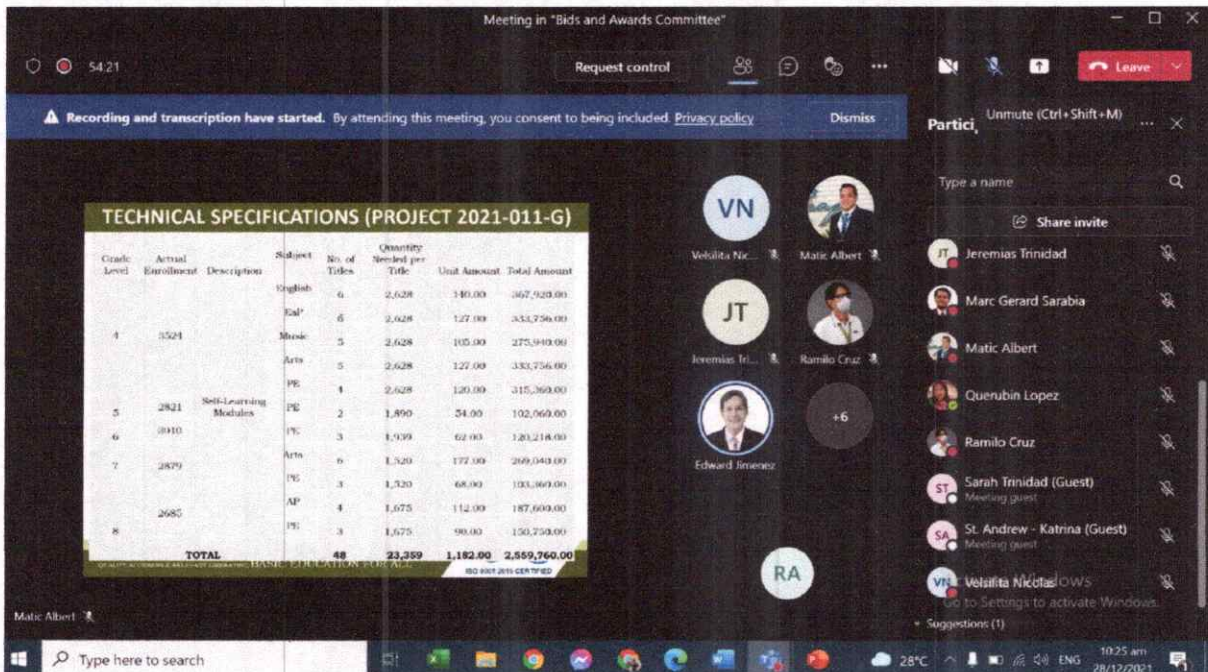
Meeting in "Bids and Awards Committee"

54:21

Request control

Leave

Recording and transcription have started. By attending this meeting, you consent to being included. Privacy policy

Dismiss

Partici Unmute (Ctrl+Shift+M)

Type a name

Share invite

TECHNICAL SPECIFICATIONS (PROJECT 2021-011-G)

| Grade Level | Actual Enrollment | Description | Subject | No. of Titles | Quantity Needed per Title | Unit Amount | Total Amount |
|---|---|---|---|---|---|---|---|
| 4 | 3524 | Self-Learning Modules | English | 6 | 2,628 | 140.00 | 367,920.00 |
| | | | EsP | 6 | 2,628 | 127.00 | 333,756.00 |
| | | | Music | 5 | 2,628 | 105.00 | 275,940.00 |
| | | | Arts | 5 | 2,628 | 127.00 | 333,756.00 |
| | | | PE | 4 | 2,628 | 120.00 | 315,360.00 |
| 5 | 2821 | | PE | 2 | 1,890 | 54.00 | 102,060.00 |
| 6 | 3010 | | PE | 3 | 1,939 | 62.00 | 120,218.00 |
| 7 | 2879 | | Arts | 6 | 1,520 | 177.00 | 269,040.00 |
| | | | PE | 3 | 1,520 | 68.00 | 103,360.00 |
| 8 | 2685 | | AP | 4 | 1,675 | 112.00 | 187,600.00 |
| | | | PE | 3 | 1,675 | 90.00 | 150,750.00 |
| TOTAL | | | | 48 | 23,359 | 1,182.00 | 2,559,760.00 |

BASIC EDUCATION FOR ALL

ISO 9001:2015 CERTIFIED

VN
Velsilita Nic...
Matic Albert
JT
Jeremias Tri...
Ramilo Cruz
Edward Jimenez
+6
RA

Jeremias Trinidad
Marc Gerard Sarabia
Matic Albert
Querubin Lopez
Ramilo Cruz
ST Sarah Trinidad (Guest)
Meeting guest
SA St. Andrew - Katrina (Guest)
Meeting guest
VN Velsilita Nicolas
Activate Windows
Go to Settings to activate Windows.
Suggestions (1)

Matic Albert

Type here to search

28°C ENG 10:25 am 28/12/2021